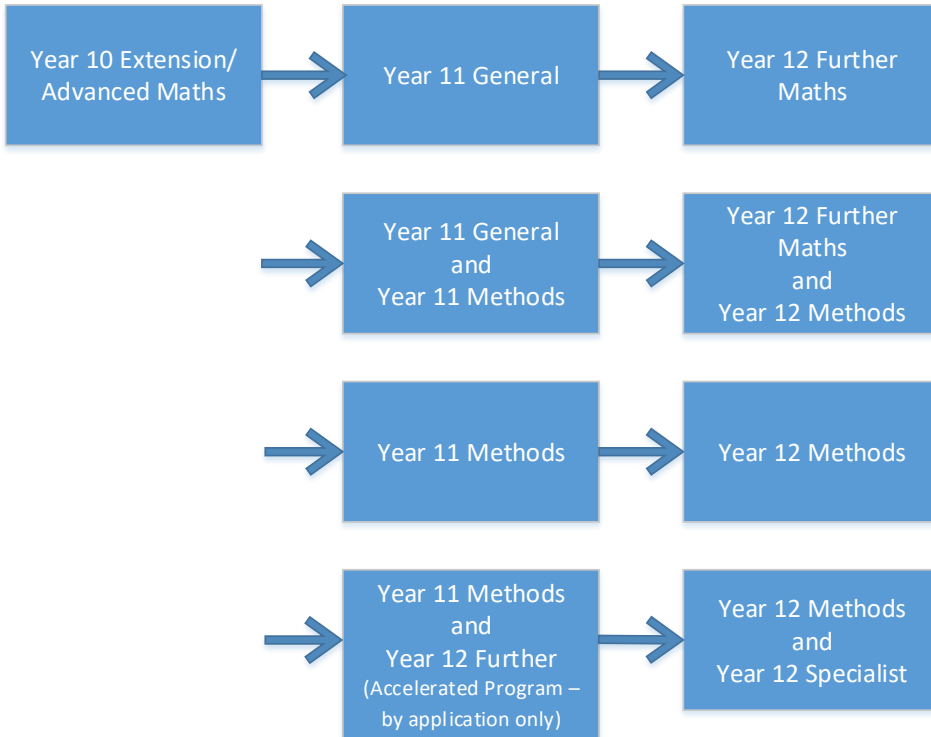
Year 10 Extension/ Advanced Maths

Year 11 General

Year 12 Further Maths

Year 11 General
and
Year 11 Methods

Year 12 Further Maths
and
Year 12 Methods

Year 11 Methods

Year 12 Methods

Year 11 Methods
and
Year 12 Further
(Accelerated Program – by application only)

Year 12 Methods
and
Year 12 Specialist